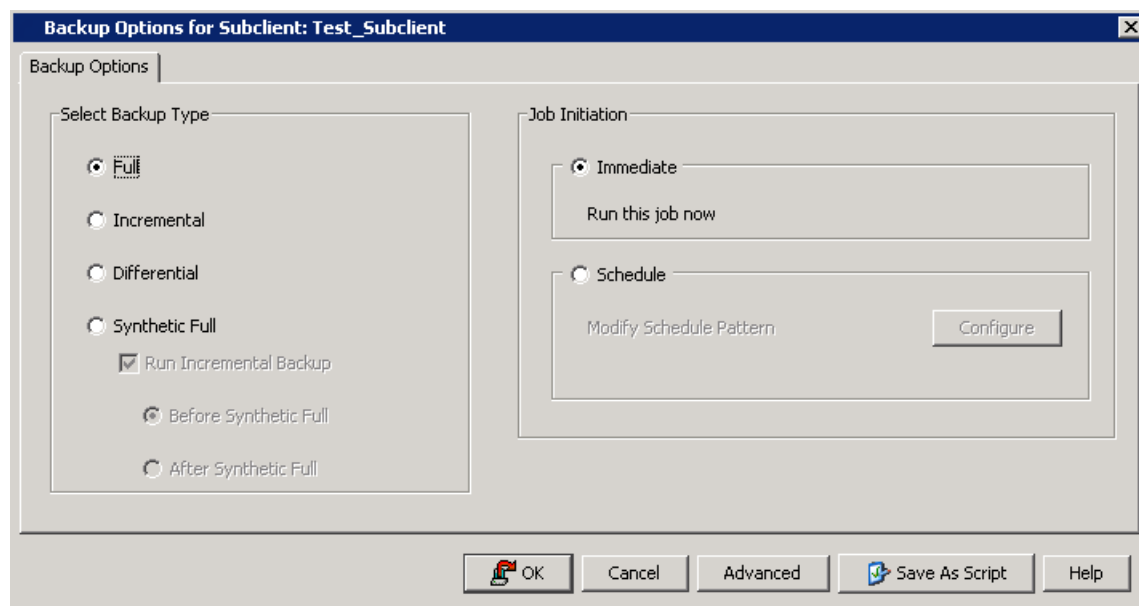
Backup Options for Subclient: Test_Subclient

Backup Options

Select Backup Type

Full

Incremental

Differential

Synthetic Full

Run Incremental Backup

Before Synthetic Full

After Synthetic Full

Job Initiation

Immediate

Run this job now

Schedule

Modify Schedule Pattern

Configure

OK

Cancel

Advanced

Save As Script

Help